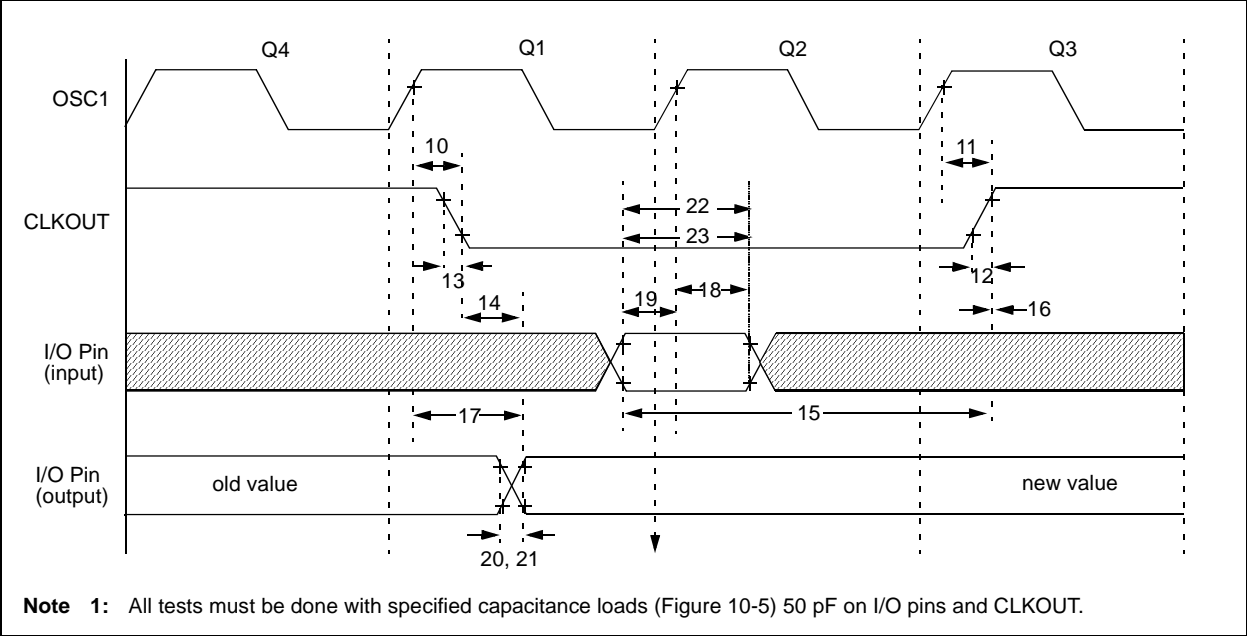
Q4
Q1
Q2
Q3

OSC1

10
11

CLKOUT

22
23

13
12

14
19
18
16

I/O Pin (input)

17
15

I/O Pin (output)

old value
new value

20, 21

**Note 1:** All tests must be done with specified capacitance loads (Figure 10-5) 50 pF on I/O pins and CLKOUT.